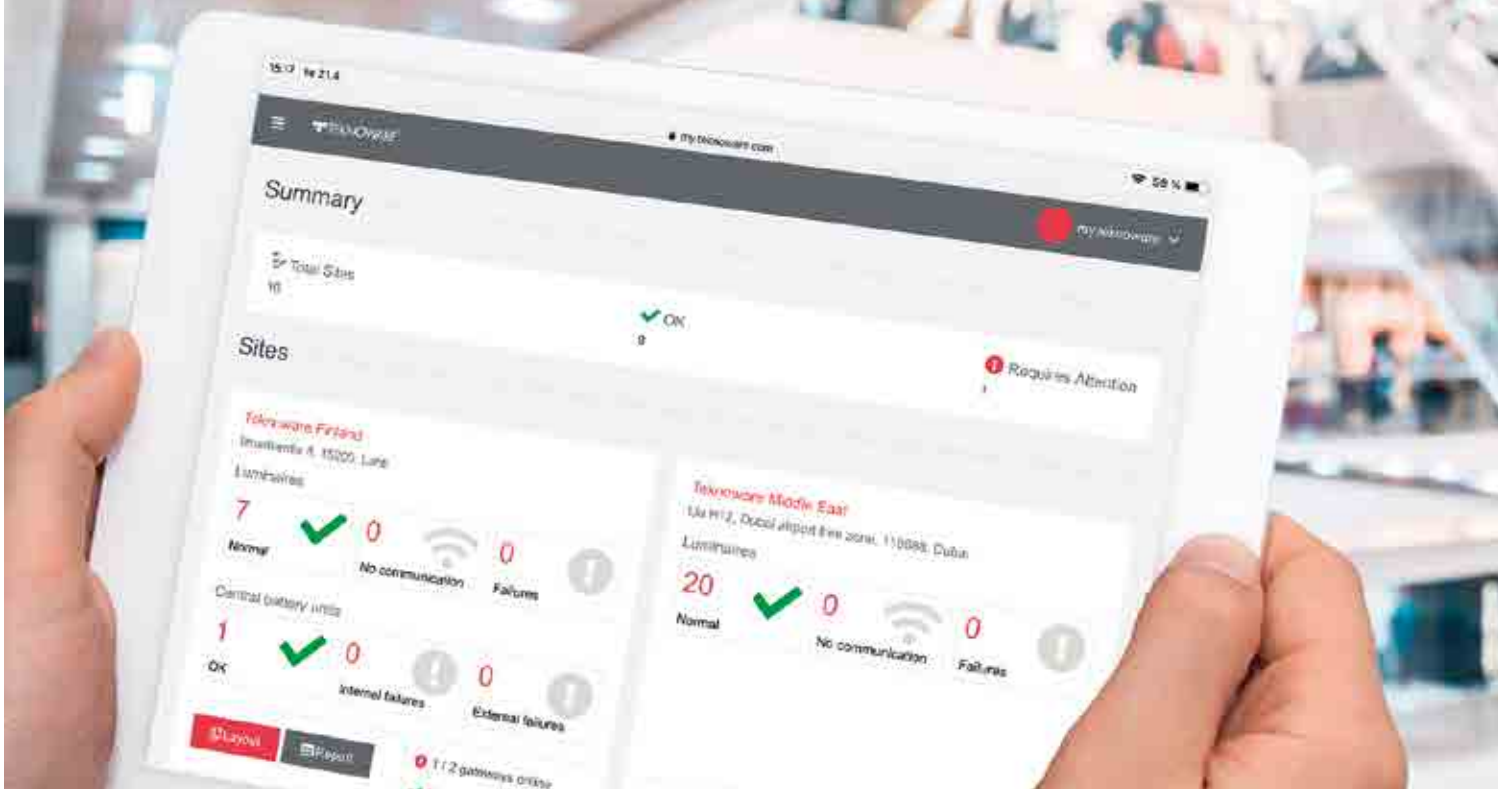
15:17 fe 21.4

my.teknoware.com

teknoware

59 %

Summary

my teknoware

Total Sites
10

OK
9

Requires Attention
1

Sites

Teknoware Finland
Ilmarintie 4, 15200, Lahti
Luminaires

7
Normal

0
No communication

0
Failures

Central battery units

1
OK

0
Internal failures

0
External failures

Layout

Report

1 / 2 gateways online

Teknoware Middle East
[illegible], Dubai airport free zone, 110088, Dubai
Luminaires

20
Normal

0
No communication

0
Failures